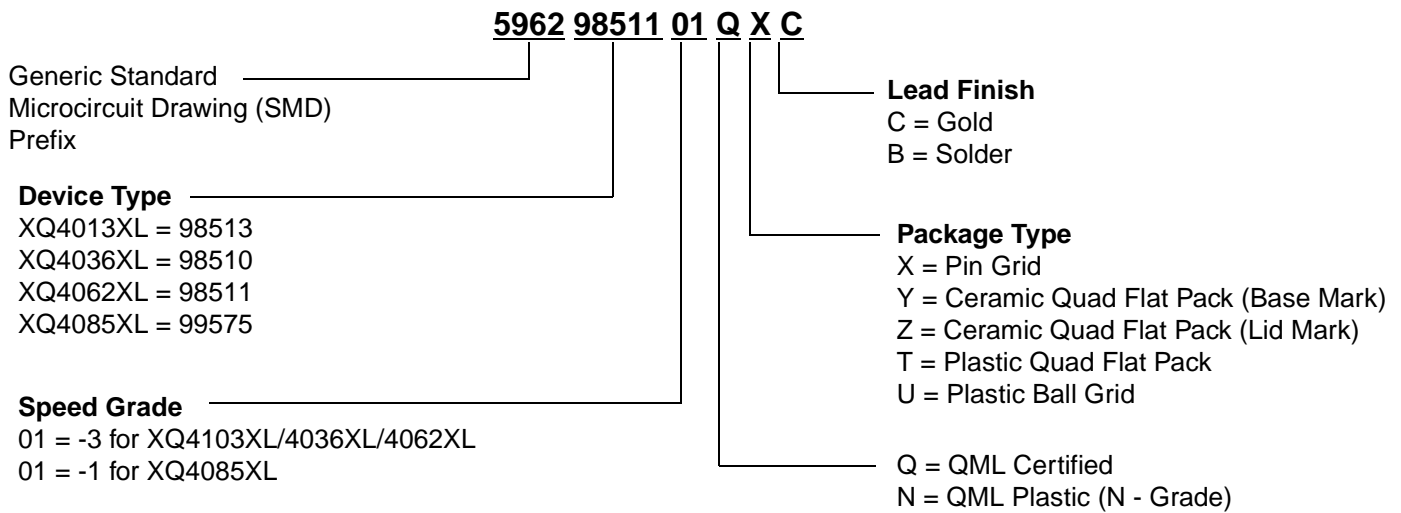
5962 98511 01 Q X C

Generic Standard Microcircuit Drawing (SMD) Prefix

Device Type
XQ4013XL = 98513
XQ4036XL = 98510
XQ4062XL = 98511
XQ4085XL = 99575

Speed Grade
01 = -3 for XQ4103XL/4036XL/4062XL
01 = -1 for XQ4085XL

Lead Finish
C = Gold
B = Solder

Package Type
X = Pin Grid
Y = Ceramic Quad Flat Pack (Base Mark)
Z = Ceramic Quad Flat Pack (Lid Mark)
T = Plastic Quad Flat Pack
U = Plastic Ball Grid

Q = QML Certified
N = QML Plastic (N - Grade)